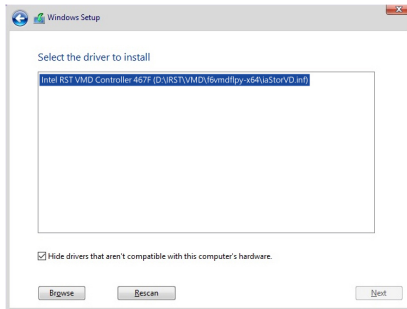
Windows Setup

Select the driver to install

Intel RST VMD Controller 467F (D:\IRST\VMD\f6vmdflpy-x64\iaStorVD.inf)

Hide drivers that aren't compatible with this computer's hardware.

Browse

Rescan

Next